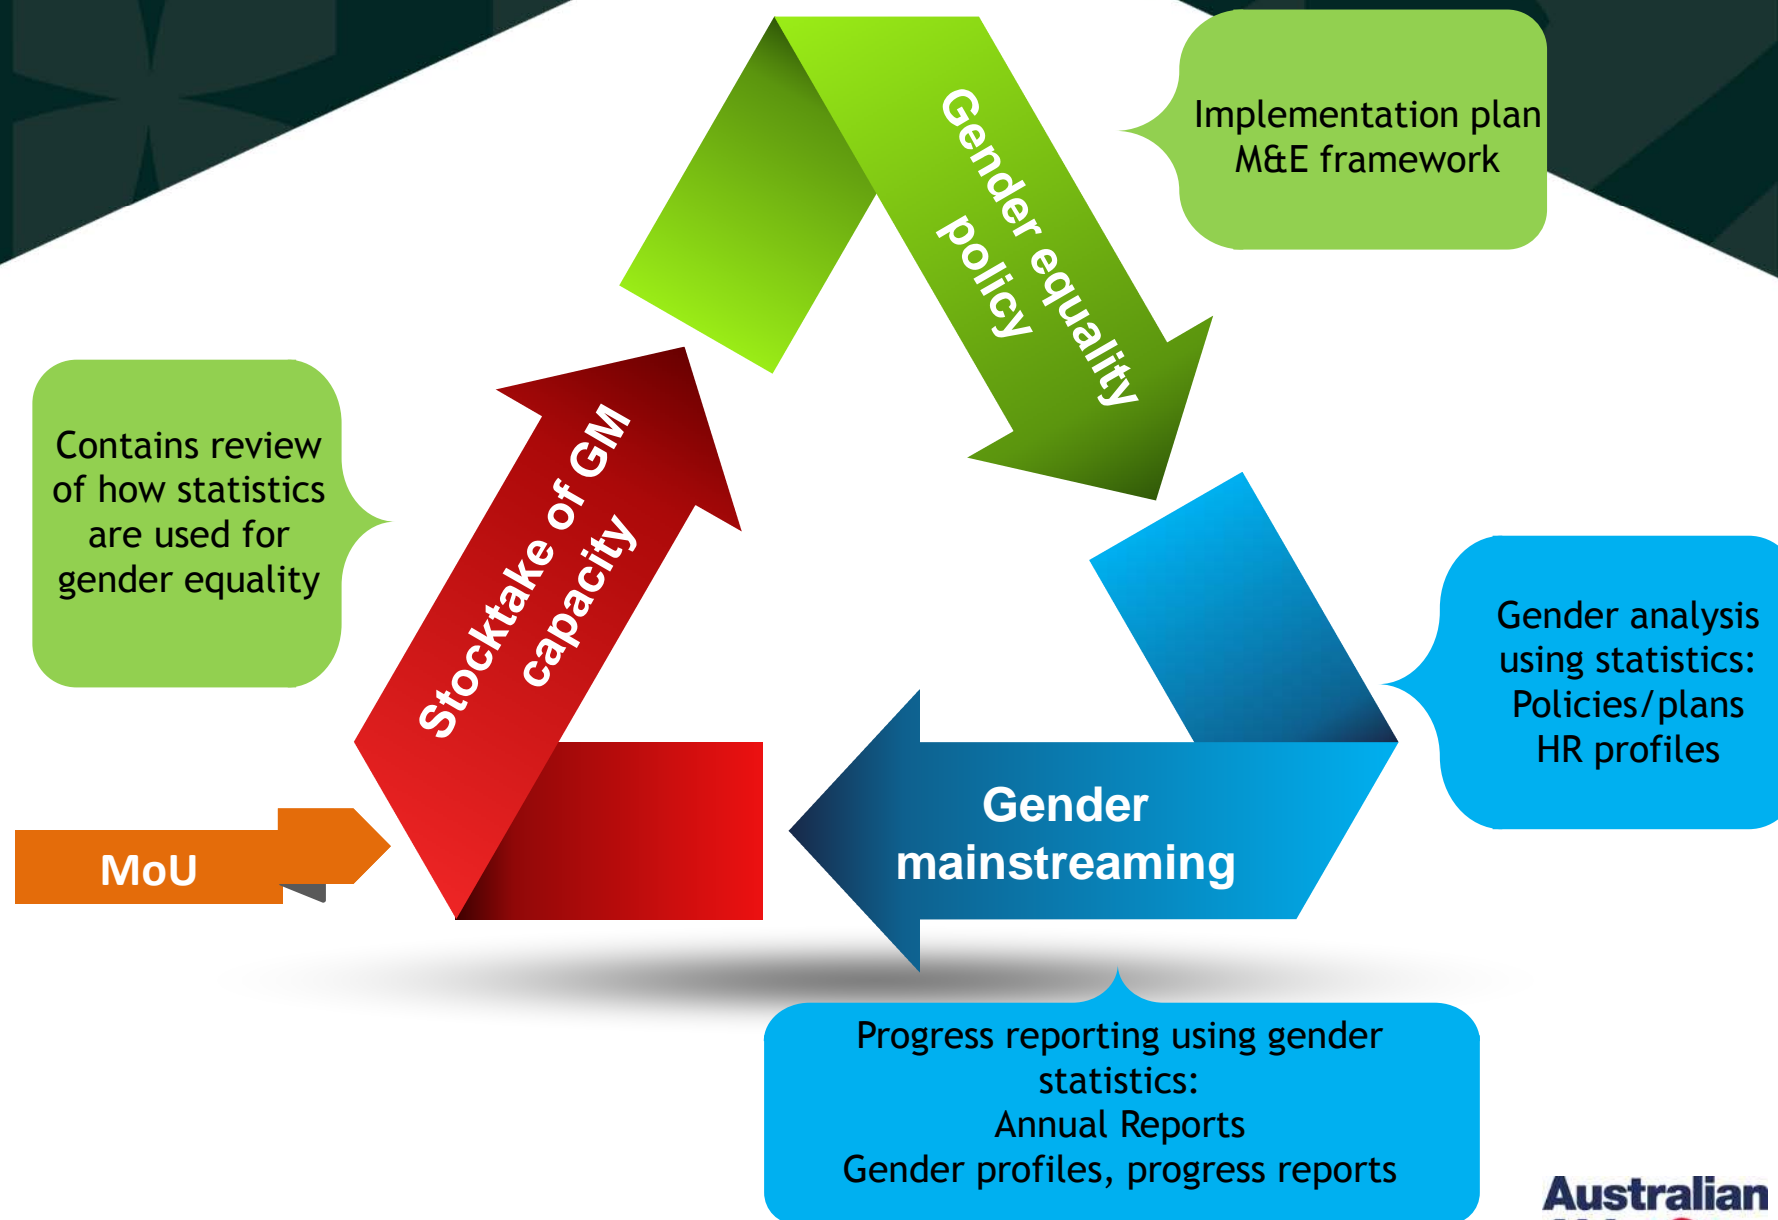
Gender equality policy

Implementation plan
M&E framework

Contains review of how statistics are used for gender equality

Stocktake of GM capacity

Gender analysis using statistics:
Policies/plans
HR profiles

MoU

Gender mainstreaming

Progress reporting using gender statistics:
Annual Reports
Gender profiles, progress reports

Australian